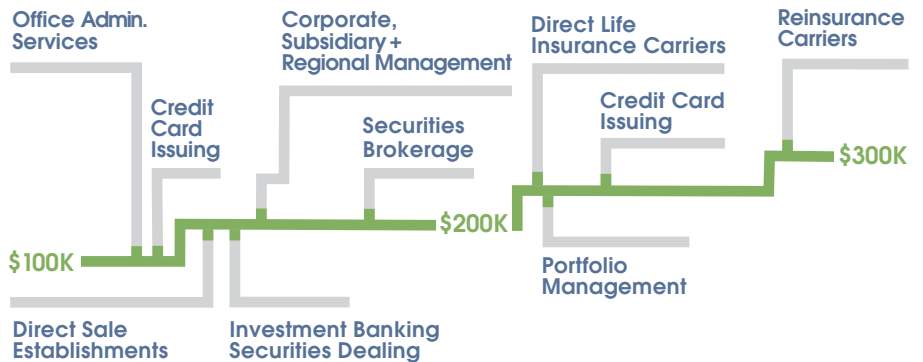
Office Admin. Services

Credit Card Issuing

Corporate, Subsidiary + Regional Management

Securities Brokerage

Direct Life Insurance Carriers

Credit Card Issuing

Reinsurance Carriers

$100K

$200K

$300K

Direct Sale Establishments

Investment Banking Securities Dealing

Portfolio Management